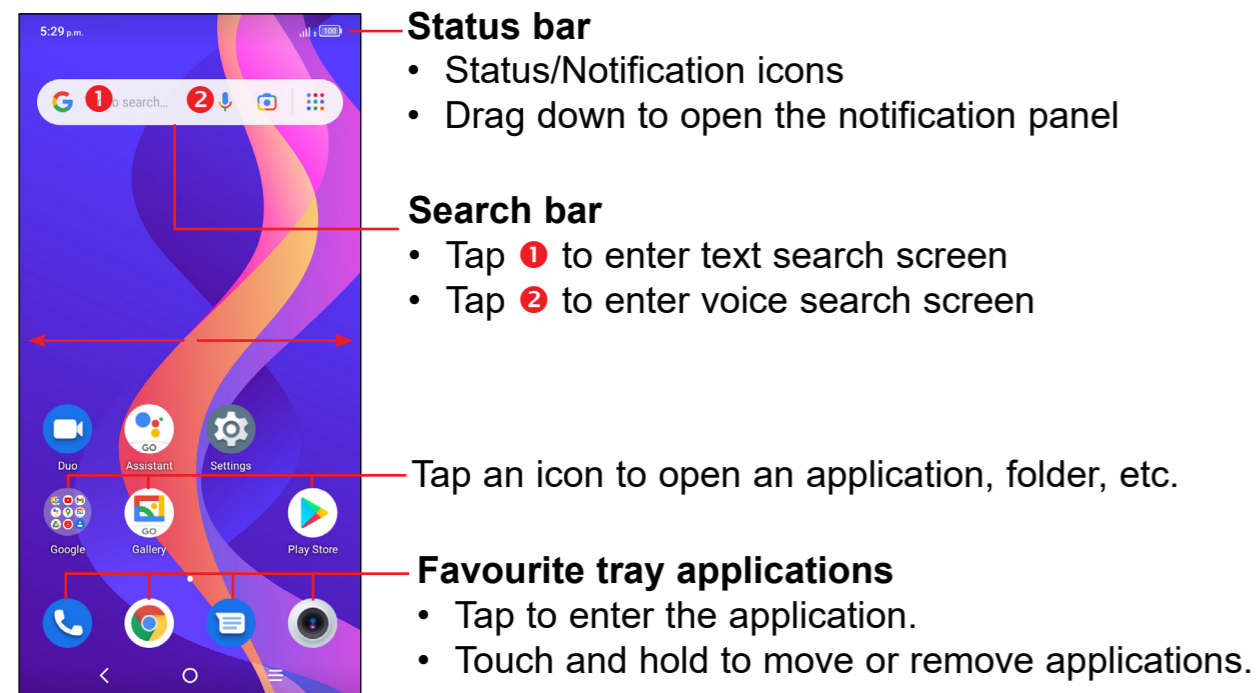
5:29 p.m.

100

❶ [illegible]o search... ❷

GO

Duo Assistant Settings

GO

Google Gallery Play Store

Status bar
• Status/Notification icons
• Drag down to open the notification panel

Search bar
• Tap ❶ to enter text search screen
• Tap ❷ to enter voice search screen

Tap an icon to open an application, folder, etc.

Favourite tray applications
• Tap to enter the application.
• Touch and hold to move or remove applications.